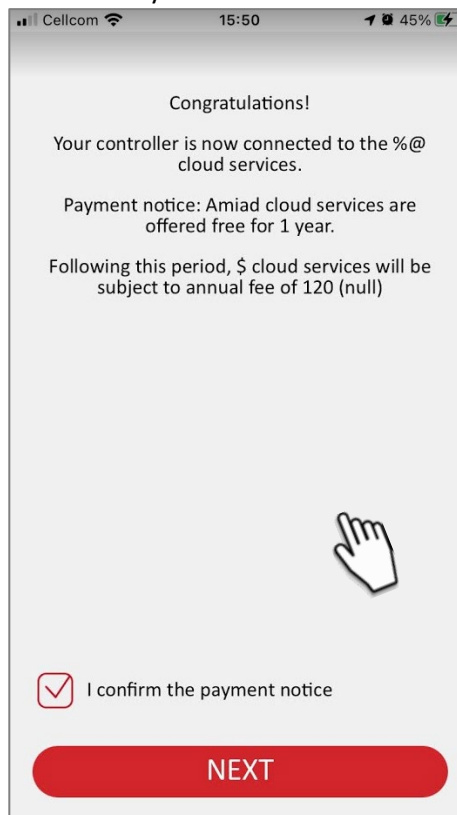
Cellcom 15:50 45%

Congratulations!

Your controller is now connected to the %@ cloud services.

Payment notice: Amiad cloud services are offered free for 1 year.

Following this period, \$ cloud services will be subject to annual fee of 120 (null)

I confirm the payment notice

NEXT